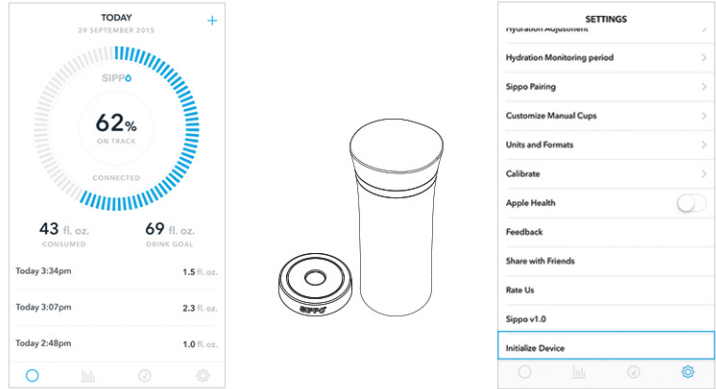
TODAY
29 SEPTEMBER 2015
+
SIPPO
62%
ON TRACK
CONNECTED
43 fl. oz.
CONSUMED
69 fl. oz.
DRINK GOAL
Today 3:34pm 1.5 fl. oz.
Today 3:07pm 2.3 fl. oz.
Today 2:48pm 1.0 fl. oz.

SIPPO

SETTINGS
Hydration Adjustment
Hydration Monitoring period
Sippo Pairing
Customize Manual Cups
Units and Formats
Calibrate
Apple Health
Feedback
Share with Friends
Rate Us
Sippo v1.0
Initialize Device